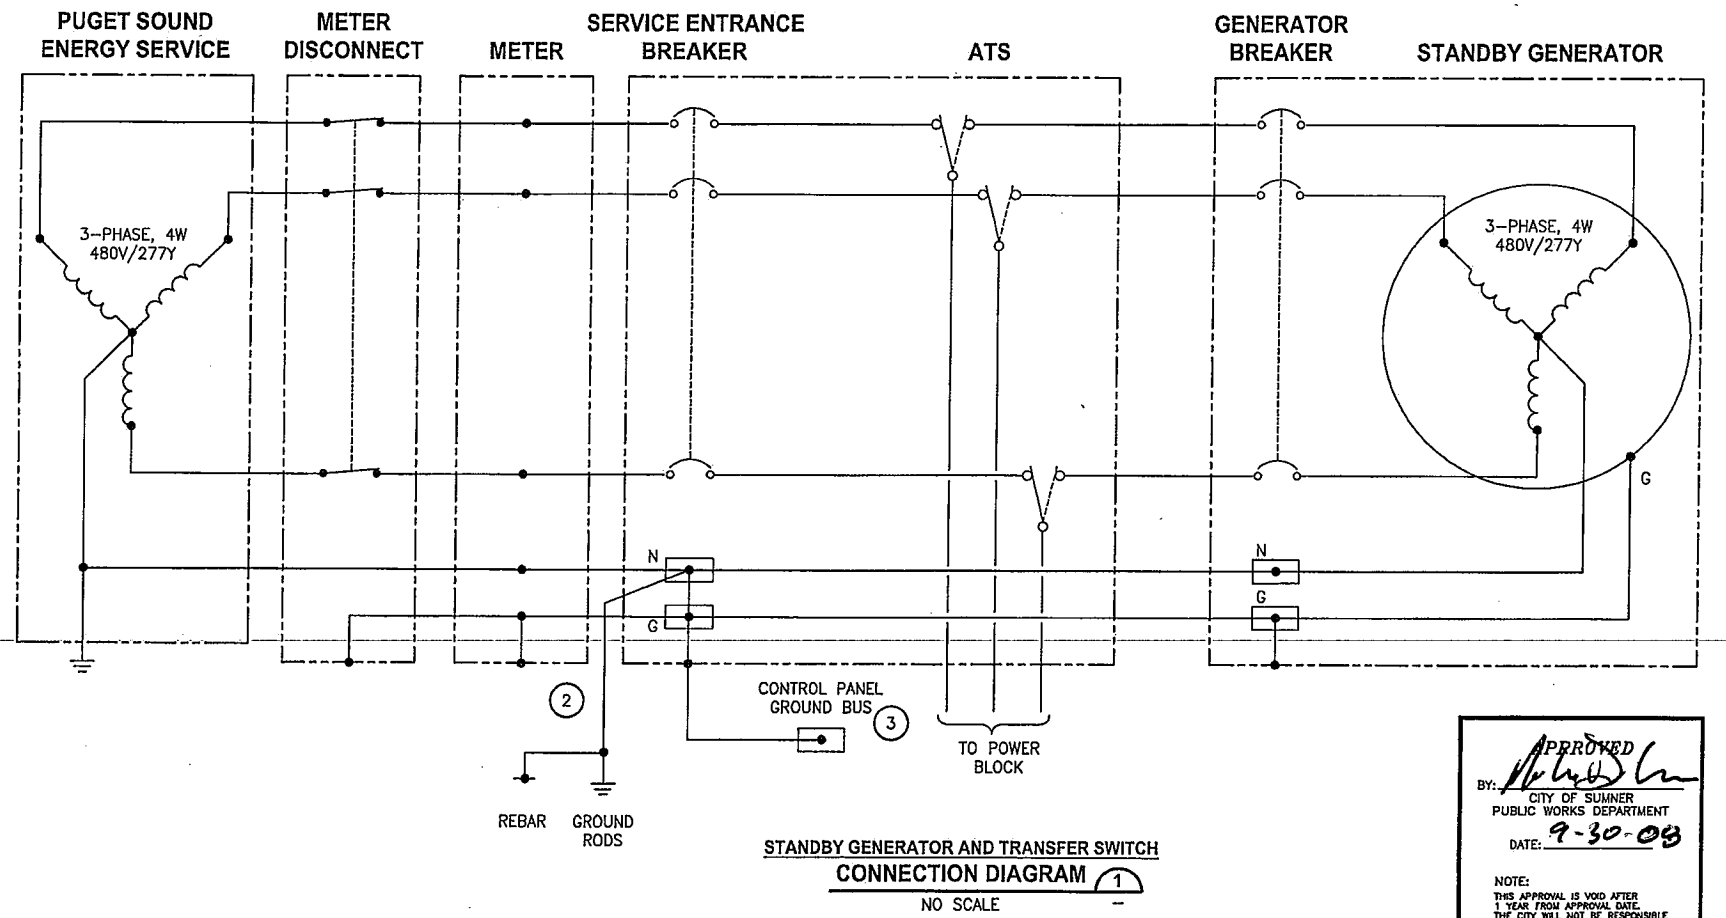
PUGET SOUND ENERGY SERVICE

METER DISCONNECT

METER

SERVICE ENTRANCE BREAKER

ATS

GENERATOR BREAKER

STANDBY GENERATOR

3-PHASE, 4W
480V/277Y

3-PHASE, 4W
480V/277Y

G

N

G

N

G

2

CONTROL PANEL GROUND BUS

3

TO POWER BLOCK

REBAR

GROUND RODS

STANDBY GENERATOR AND TRANSFER SWITCH

CONNECTION DIAGRAM 1

NO SCALE

APPROVED

BY:

CITY OF SUMNER
PUBLIC WORKS DEPARTMENT

DATE: 9-30-08

NOTE:
THIS APPROVAL IS VOID AFTER 1 YEAR FROM APPROVAL DATE. THE CITY WILL NOT BE RESPONSIBLE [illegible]